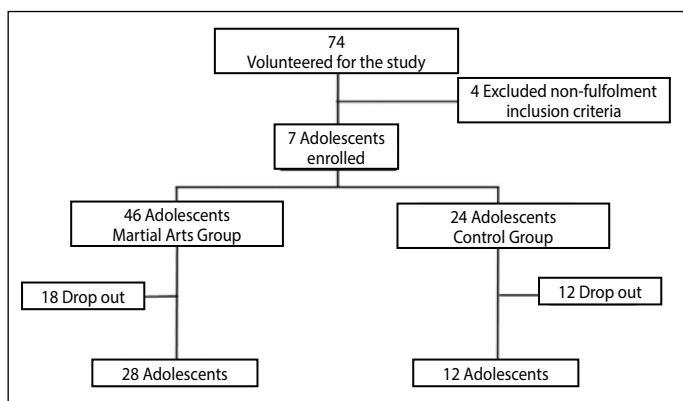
74
Volunteered for the study

4 Excluded non-fulfolment inclusion criteria

7 Adolescents enrolled

46 Adolescents
Martial Arts Group

24 Adolescents
Control Group

18 Drop out

12 Drop out

28 Adolescents

12 Adolescents